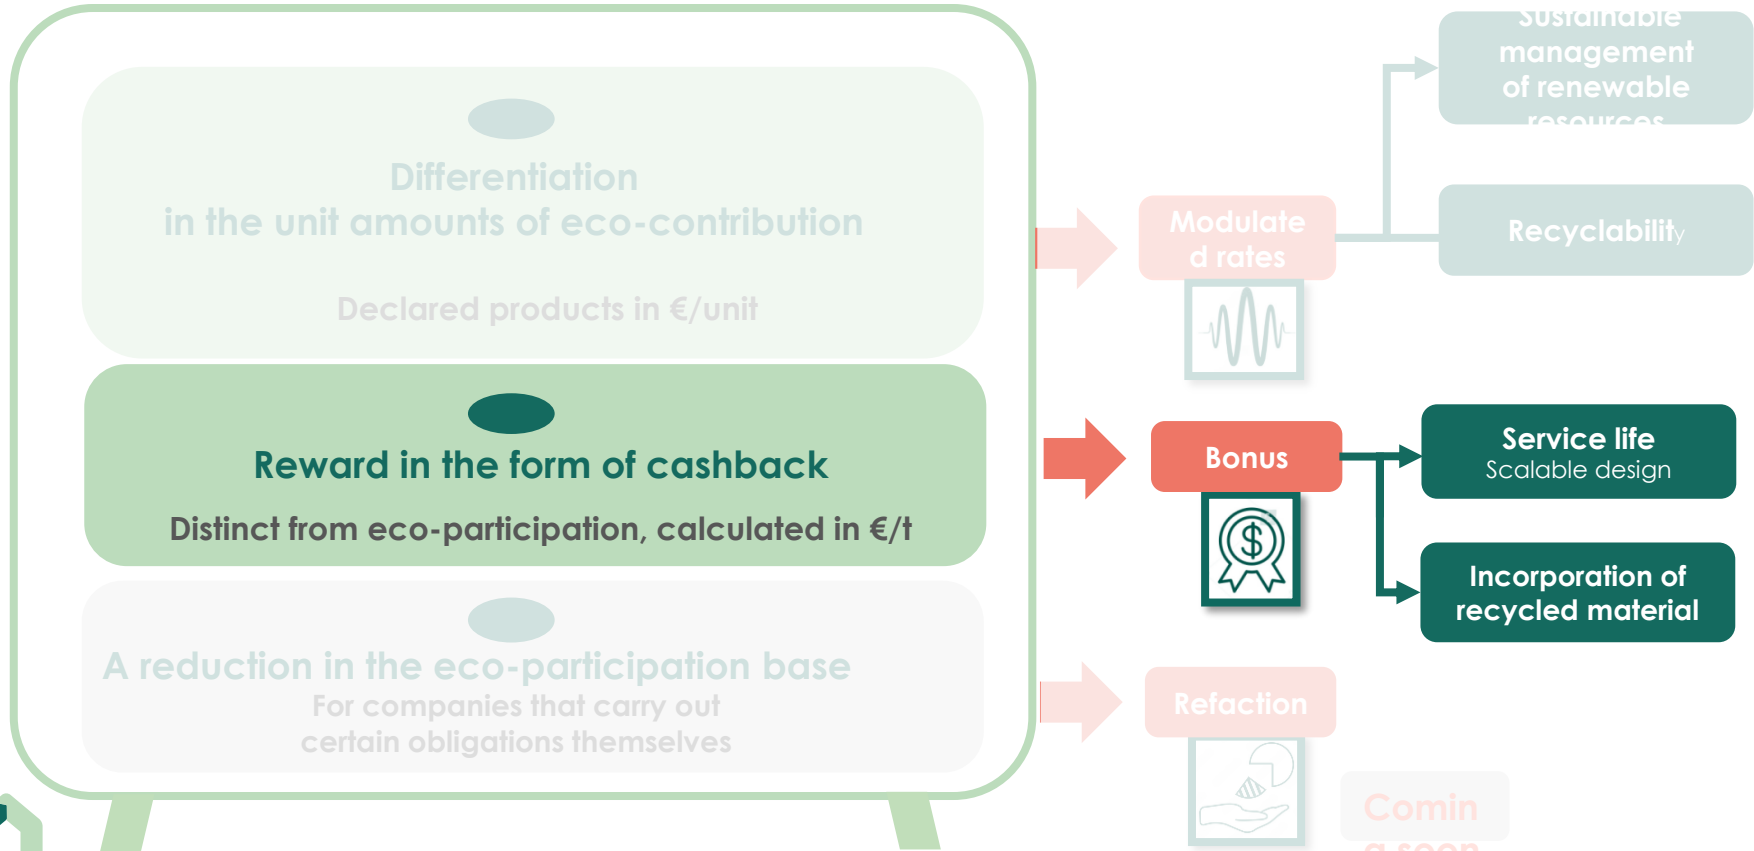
Differentiation
in the unit amounts of eco-contribution

Declared products in €/unit

Reward in the form of cashback

Distinct from eco-participation, calculated in €/t

A reduction in the eco-participation base
For companies that carry out
certain obligations themselves

Modulated rates

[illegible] management of renewable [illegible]

Recyclability

Bonus

Service life
Scalable design

Incorporation of recycled material

Refaction

Comin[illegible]